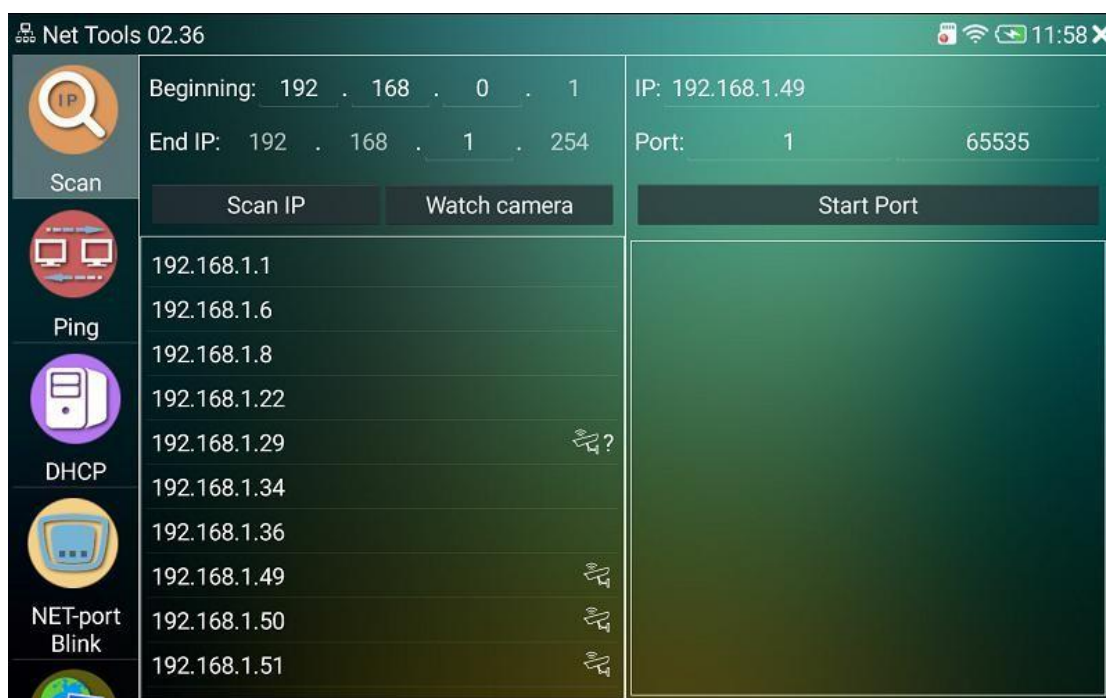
Net Tools 02.36

11:58

IP

Scan

Ping

DHCP

NET-port Blink

Beginning: 192 . 168 . 0 . 1

End IP: 192 . 168 . 1 . 254

Scan IP

Watch camera

IP: 192.168.1.49

Port: 1 65535

Start Port

192.168.1.1

192.168.1.6

192.168.1.8

192.168.1.22

192.168.1.29 ?

192.168.1.34

192.168.1.36

192.168.1.49

192.168.1.50

192.168.1.51